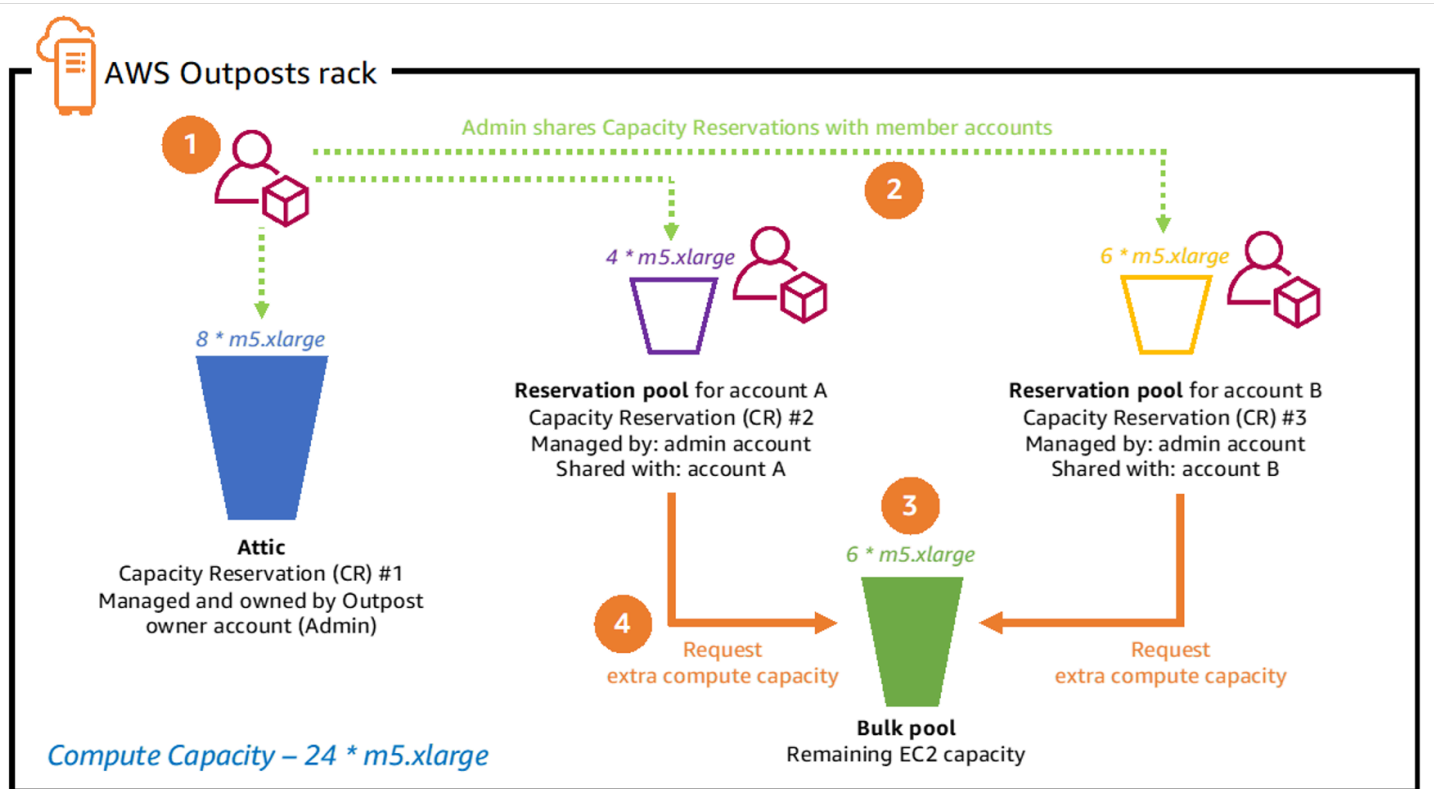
AWS Outposts rack

1

Admin shares Capacity Reservations with member accounts

2

8 * m5.xlarge

Attic
Capacity Reservation (CR) #1
Managed and owned by Outpost owner account (Admin)

4 * m5.xlarge

Reservation pool for account A
Capacity Reservation (CR) #2
Managed by: admin account
Shared with: account A

6 * m5.xlarge

Reservation pool for account B
Capacity Reservation (CR) #3
Managed by: admin account
Shared with: account B

3

6 * m5.xlarge

4

Request
extra compute capacity

Request
extra compute capacity

Bulk pool
Remaining EC2 capacity

Compute Capacity – 24 * m5.xlarge